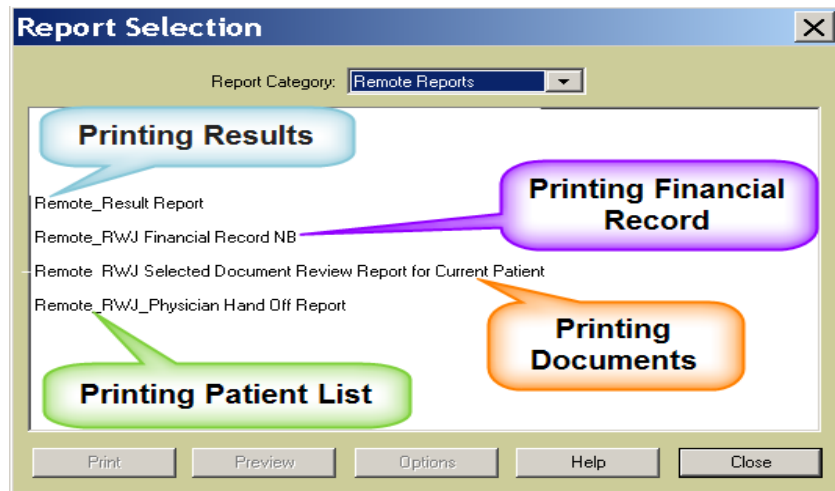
Report Selection

Report Category: Remote Reports

Printing Results

Printing Financial Record

Remote_Result Report

Remote_RWJ Financial Record NB

Remote_RWJ Selected Document Review Report for Current Patient

Remote_RWJ_Physician Hand Off Report

Printing Documents

Printing Patient List

Print Preview Options Help Close